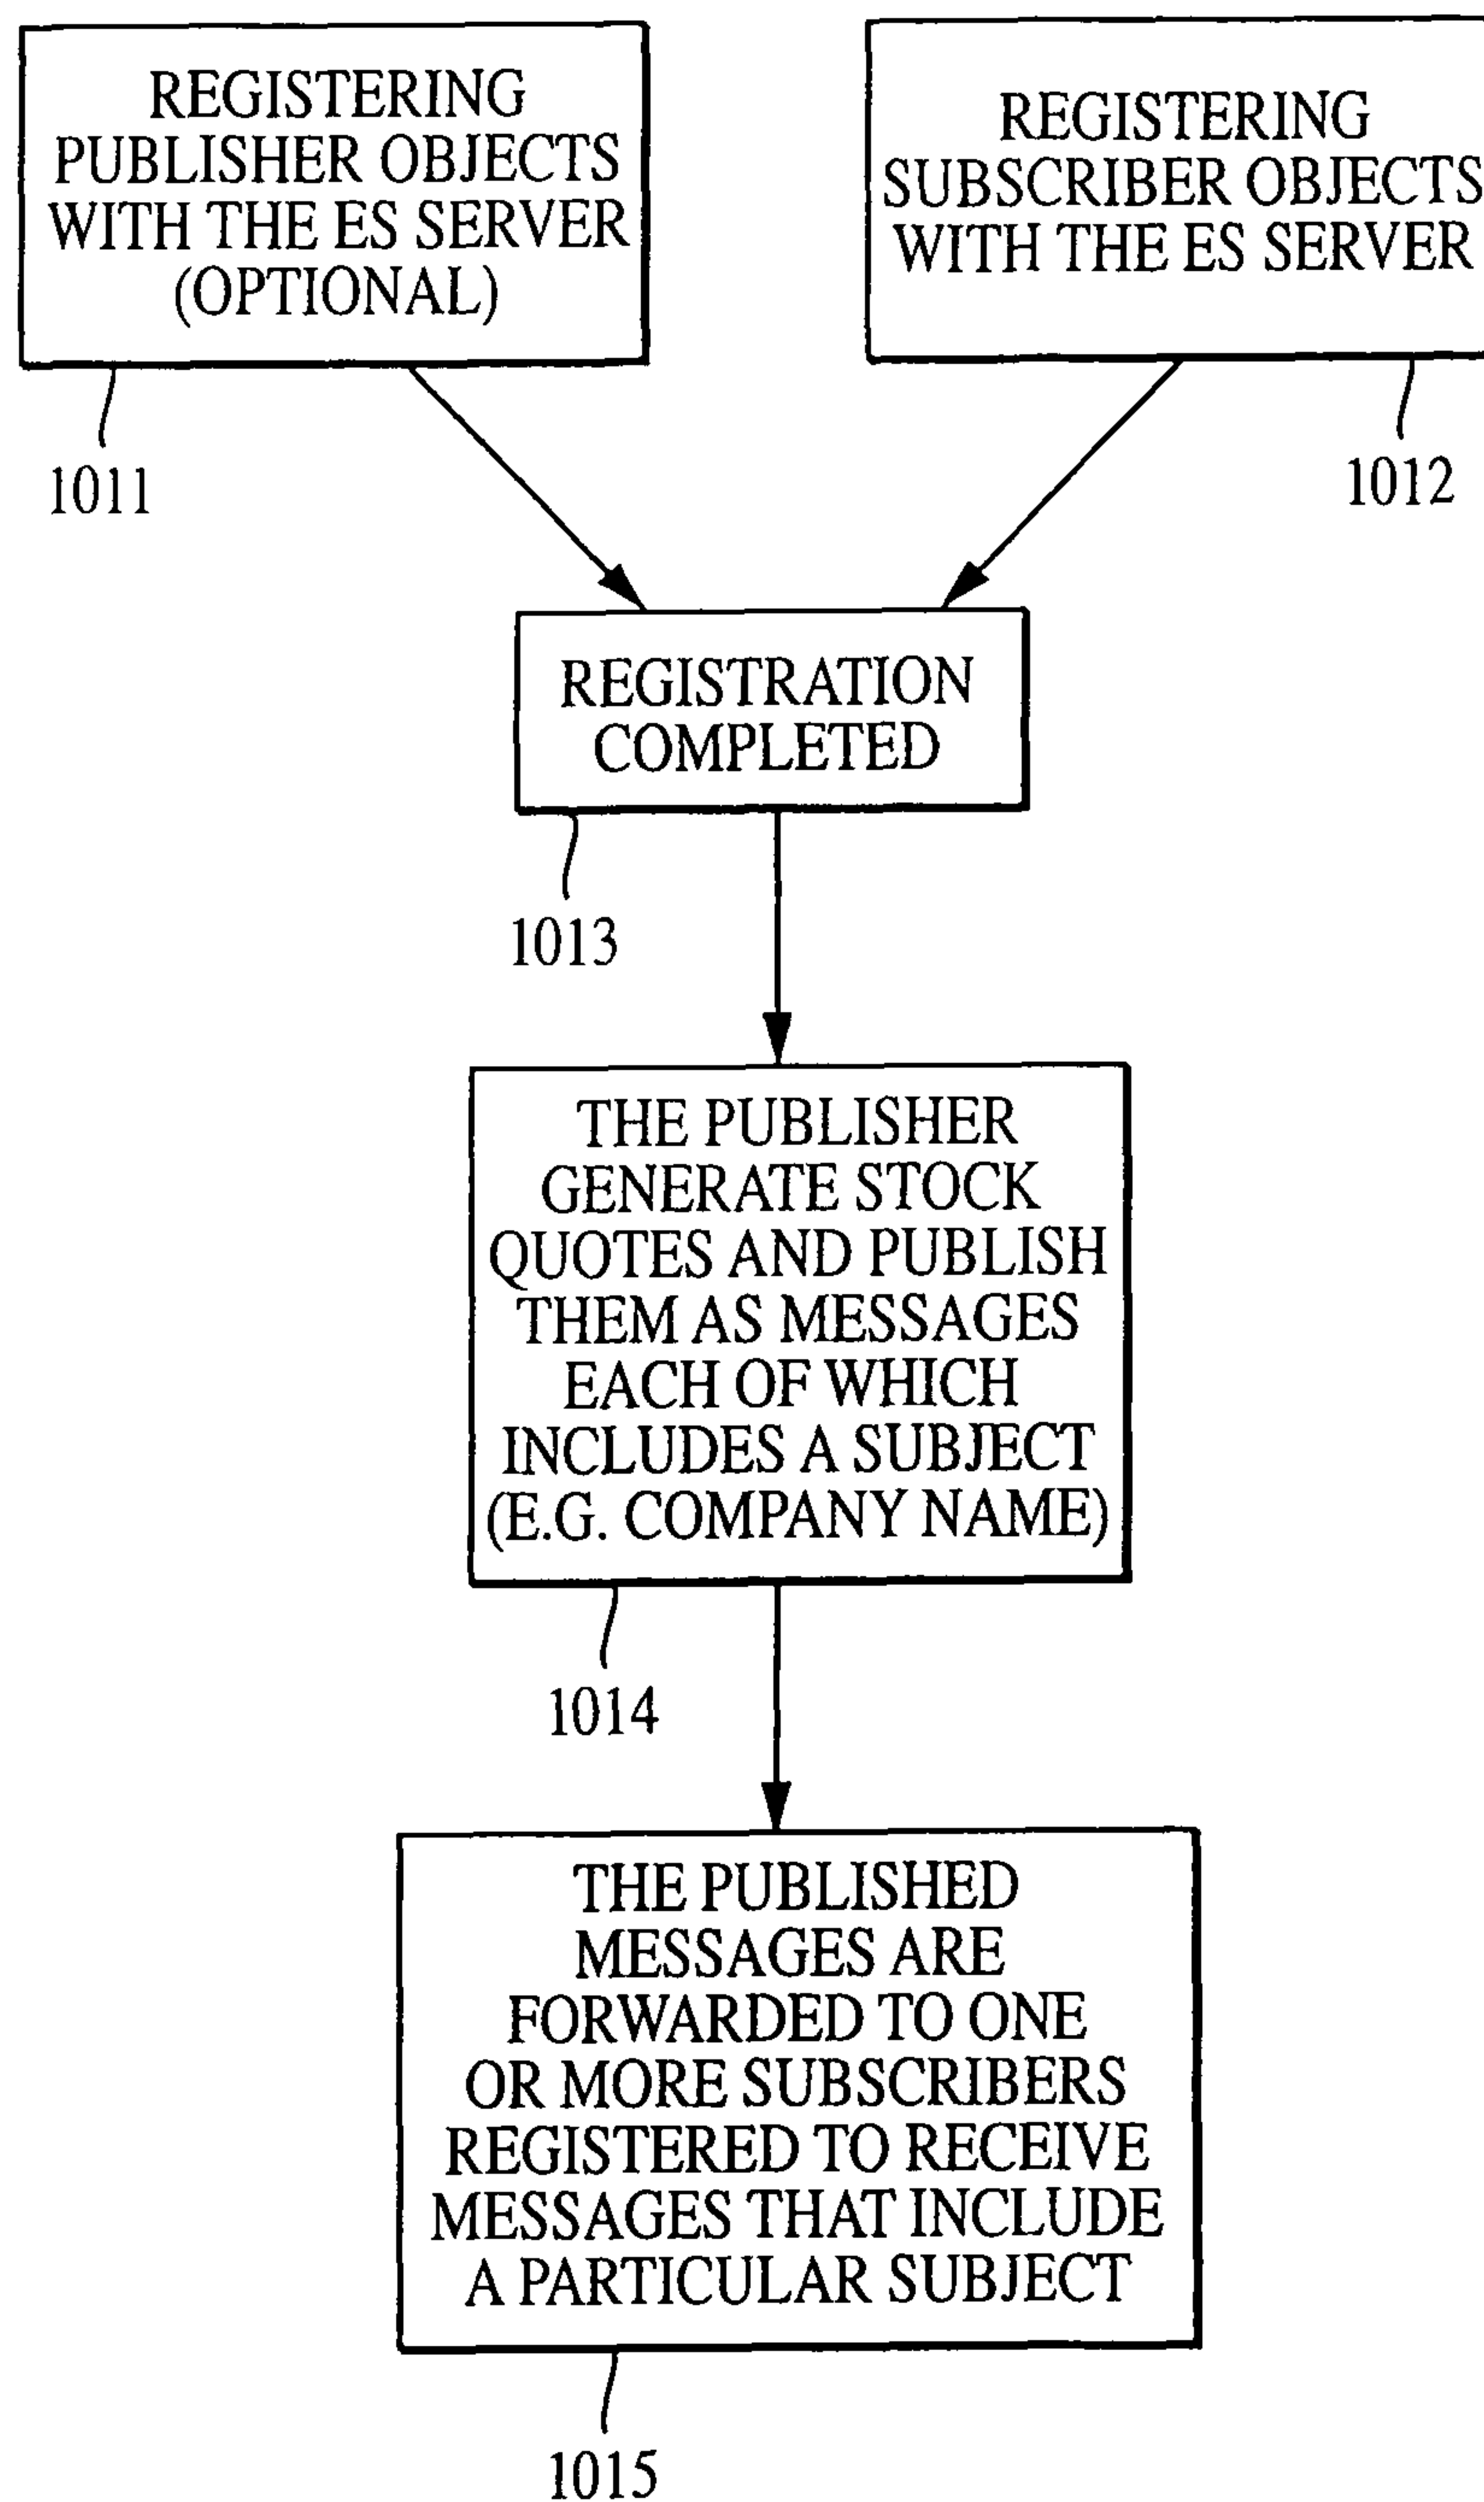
REGISTERING PUBLISHER OBJECTS WITH THE ES SERVER (OPTIONAL)

1011

REGISTERING SUBSCRIBER OBJECTS WITH THE ES SERVER

1012

REGISTRATION COMPLETED

1013

THE PUBLISHER GENERATE STOCK QUOTES AND PUBLISH THEM AS MESSAGES EACH OF WHICH INCLUDES A SUBJECT (E.G. COMPANY NAME)

1014

THE PUBLISHED MESSAGES ARE FORWARDED TO ONE OR MORE SUBSCRIBERS REGISTERED TO RECEIVE MESSAGES THAT INCLUDE A PARTICULAR SUBJECT

1015